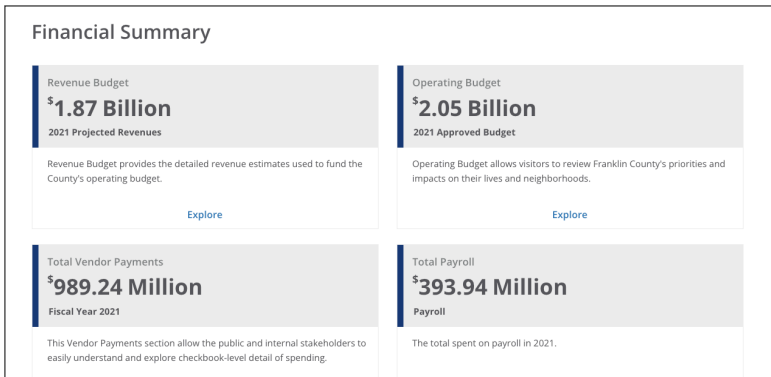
Financial Summary

Revenue Budget
$^{\$}$1.87 Billion
2021 Projected Revenues

Revenue Budget provides the detailed revenue estimates used to fund the County's operating budget.

Explore

Operating Budget
$^{\$}$2.05 Billion
2021 Approved Budget

Operating Budget allows visitors to review Franklin County's priorities and impacts on their lives and neighborhoods.

Explore

Total Vendor Payments
$^{\$}$989.24 Million
Fiscal Year 2021

This Vendor Payments section allow the public and internal stakeholders to easily understand and explore checkbook-level detail of spending.

Total Payroll
$^{\$}$393.94 Million
Payroll

The total spent on payroll in 2021.